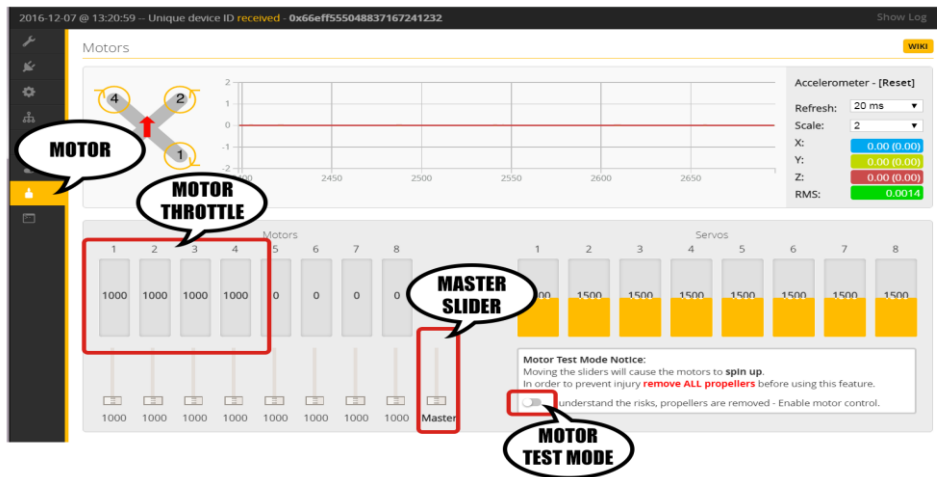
2016-12-07 @ 13:20:59 -- Unique device ID received - 0x66eff555048837167241232

Show Log

Motors

WIKI

4 2 1

MOTOR

2
1
0
-1
-2

2400 2450 2500 2550 2600 2650

Accelerometer - [Reset]

Refresh: 20 ms

Scale: 2

X: 0.00 (0.00)

Y: 0.00 (0.00)

Z: 0.00 (0.00)

RMS: 0.0014

MOTOR THROTTLE

Motors

| 1 | 2 | 3 | 4 | 5 | 6 | 7 | 8 |
|---|---|---|---|---|---|---|---|
| 1000 | 1000 | 1000 | 1000 | 0 | 0 | 0 | 0 |

MASTER SLIDER

Servos

| 1 | 2 | 3 | 4 | 5 | 6 | 7 | 8 |
|---|---|---|---|---|---|---|---|
| 1500 | 1500 | 1500 | 1500 | 1500 | 1500 | 1500 | 1500 |

Motor Test Mode Notice:
Moving the sliders will cause the motors to spin up.
In order to prevent injury remove ALL propellers before using this feature.

1000 1000 1000 1000 1000 1000 1000 1000 Master

I understand the risks, propellers are removed - Enable motor control.

MOTOR TEST MODE